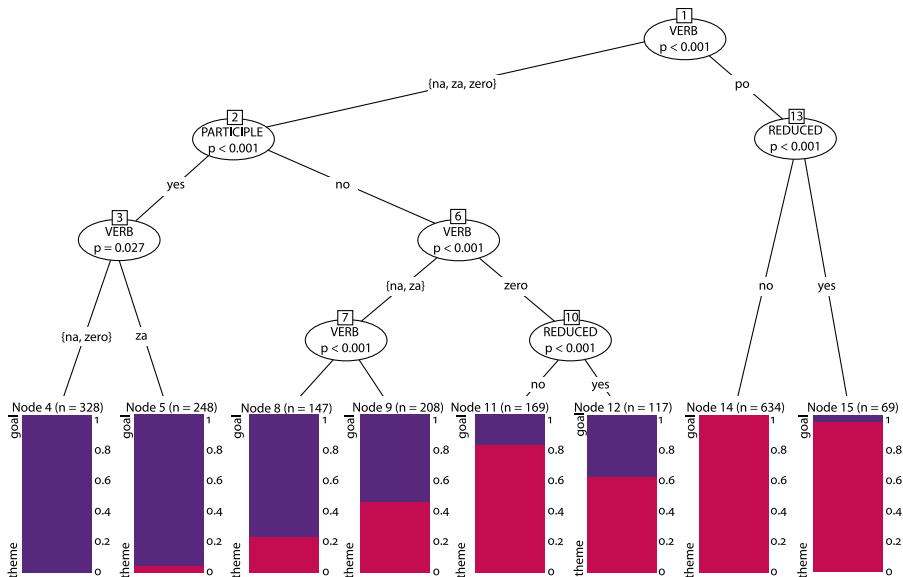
1
VERB
p < 0.001

{na, za, zero}

po

2
PARTICIPLE
p < 0.001

13
REDUCED
p < 0.001

yes

no

3
VERB
p = 0.027

6
VERB
p < 0.001

no

yes

{na, zero}

za

{na, za}

zero

7
VERB
p < 0.001

10
REDUCED
p < 0.001

no

yes

Node 4 (n = 328)
goal
theme
1
0.8
0.6
0.4
0.2
0

Node 5 (n = 248)
goal
theme
1
0.8
0.6
0.4
0.2
0

Node 8 (n = 147)
goal
theme
1
0.8
0.6
0.4
0.2
0

Node 9 (n = 208)
goal
theme
1
0.8
0.6
0.4
0.2
0

Node 11 (n = 169)
goal
theme
1
0.8
0.6
0.4
0.2
0

Node 12 (n = 117)
goal
theme
1
0.8
0.6
0.4
0.2
0

Node 14 (n = 634)
goal
theme
1
0.8
0.6
0.4
0.2
0

Node 15 (n = 69)
goal
theme
1
0.8
0.6
0.4
0.2
0